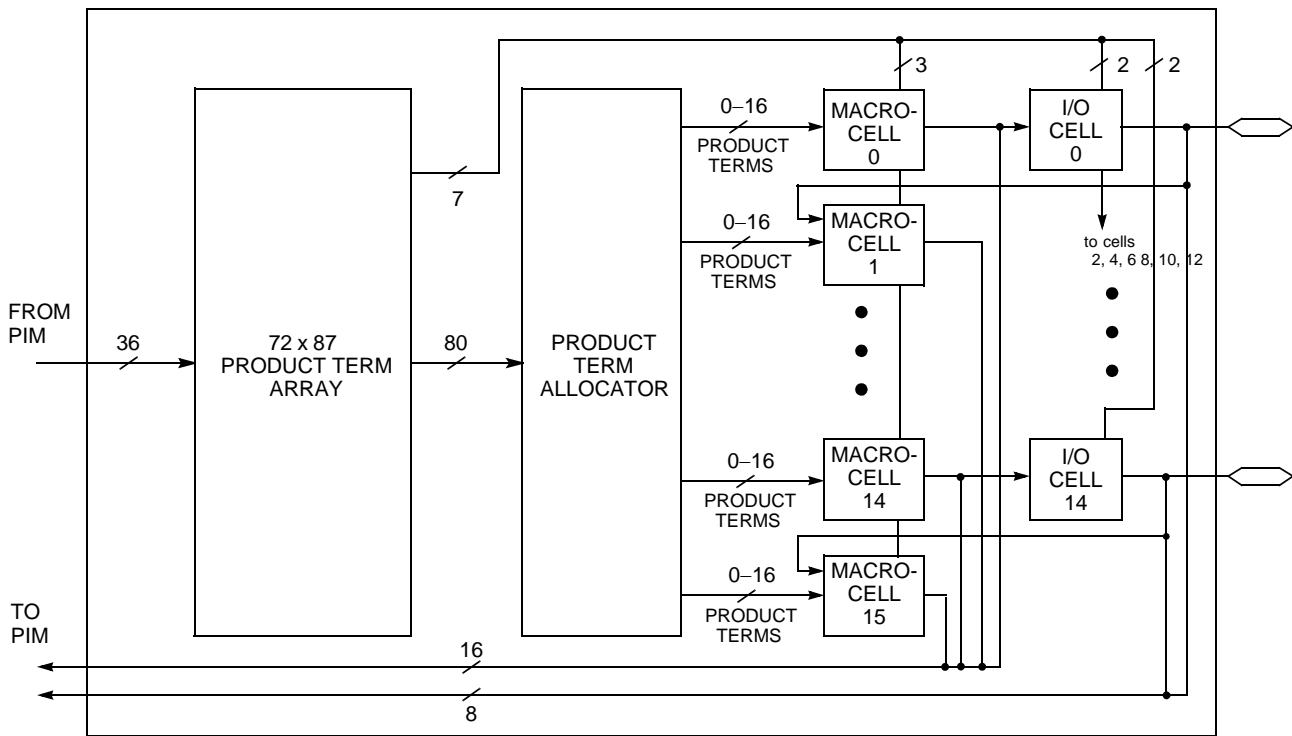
3
2
2
0–16
PRODUCT TERMS
MACRO-CELL 0
I/O CELL 0
7
0–16
PRODUCT TERMS
MACRO-CELL 1
to cells 2, 4, 6 8, 10, 12
FROM PIM
36
72 x 87 PRODUCT TERM ARRAY
80
PRODUCT TERM ALLOCATOR
0–16
PRODUCT TERMS
MACRO-CELL 14
I/O CELL 14
0–16
PRODUCT TERMS
MACRO-CELL 15
TO PIM
16
8